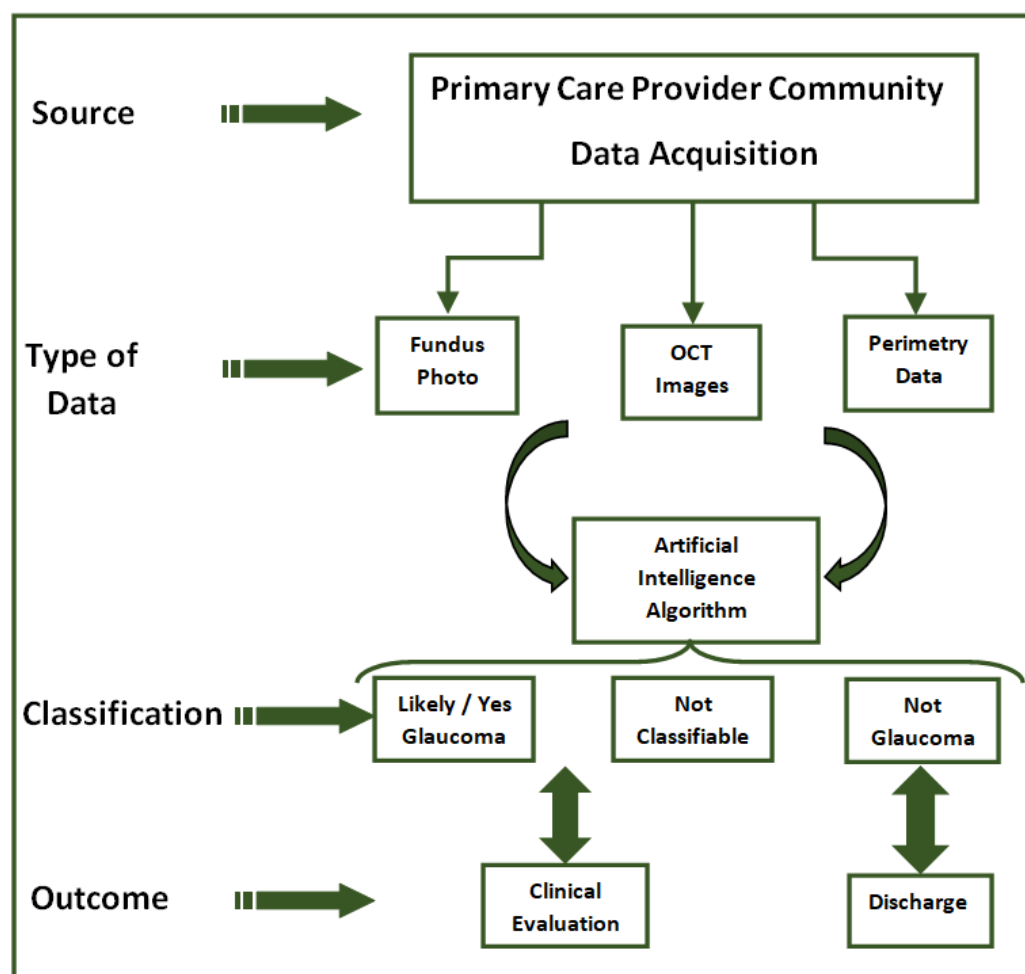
Source

Primary Care Provider Community Data Acquisition

Type of Data

Fundus Photo

OCT Images

Perimetry Data

Artificial Intelligence Algorithm

Classification

Likely / Yes Glaucoma

Not Classifiable

Not Glaucoma

Outcome

Clinical Evaluation

Discharge